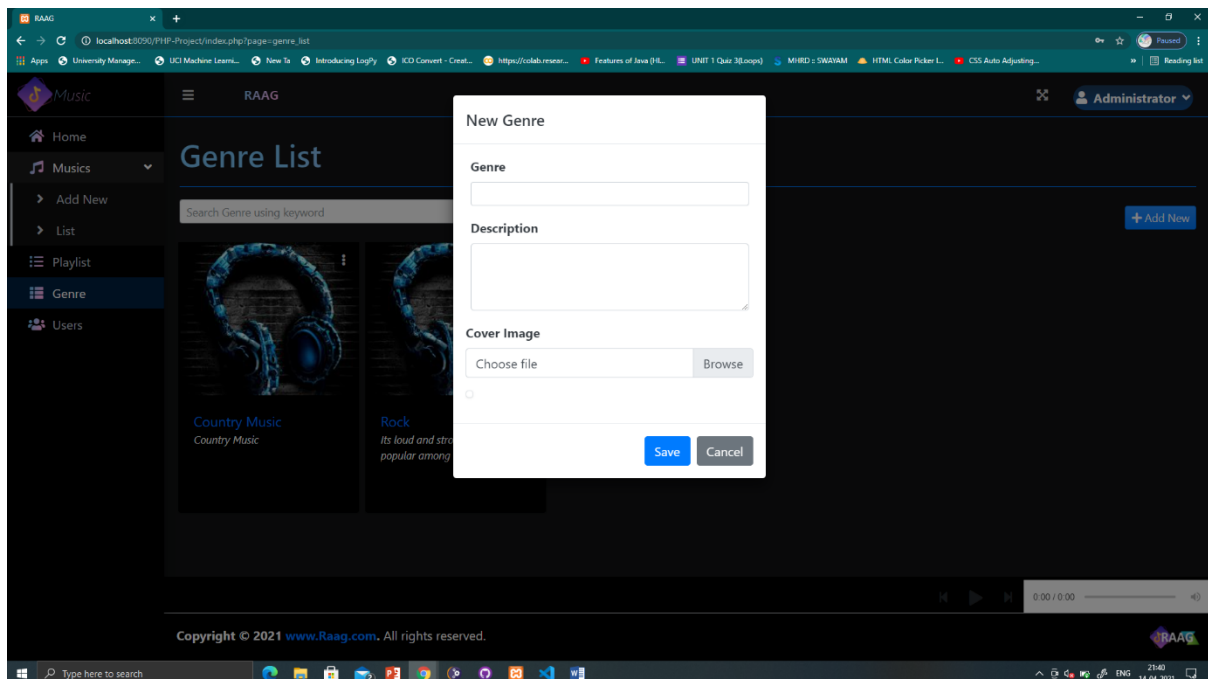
RAAG

localhost:8090/PHP-Project/index.php?page=genre_list

Paused

Apps University Manage... UCI Machine Learni... New Ta Introducing LogPy ICO Convert - Creat... https://colab.resear... Features of Java (Hi... UNIT 1 Quiz 3(Loops) MHRD :: SWAYAM HTML Color Picker L... CSS Auto Adjusting... Reading list

Music

RAAG

Administrator

Home

Musics

Add New

List

Playlist

Genre

Users

Genre List

Search Genre using keyword

Add New

Country Music

Country Music

Rock

Its loud and stro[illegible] popular among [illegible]

New Genre

Genre

Description

Cover Image

Choose file

Browse

Save

Cancel

0:00 / 0:00

Copyright © 2021 www.Raag.com. All rights reserved.

RAAG

Type here to search

ENG

21:40